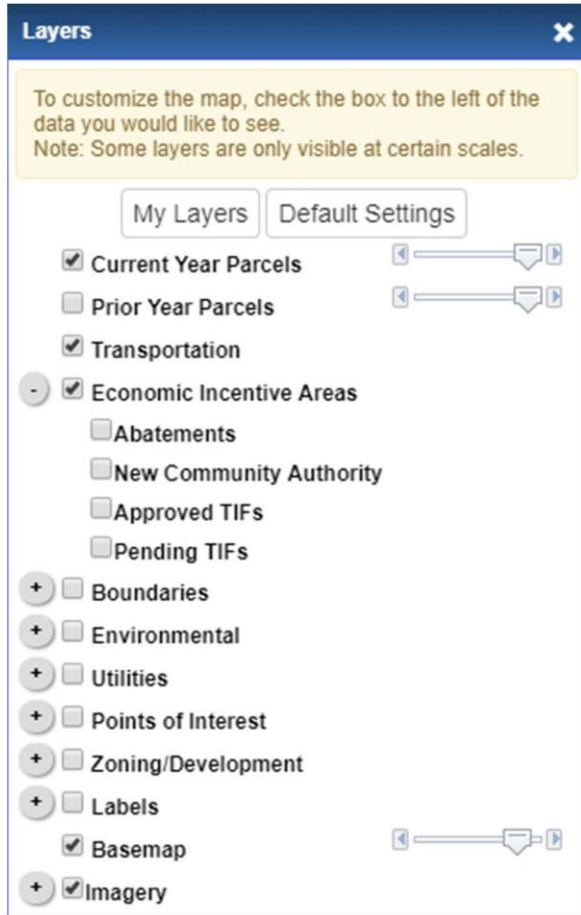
Layers ✕

To customize the map, check the box to the left of the data you would like to see.
Note: Some layers are only visible at certain scales.

My Layers | Default Settings

☑ Current Year Parcels
☐ Prior Year Parcels
☑ Transportation
- ☑ Economic Incentive Areas
☐ Abatements
☐ New Community Authority
☐ Approved TIFs
☐ Pending TIFs
+ ☐ Boundaries
+ ☐ Environmental
+ ☐ Utilities
+ ☐ Points of Interest
+ ☐ Zoning/Development
+ ☐ Labels
☑ Basemap
+ ☑ Imagery